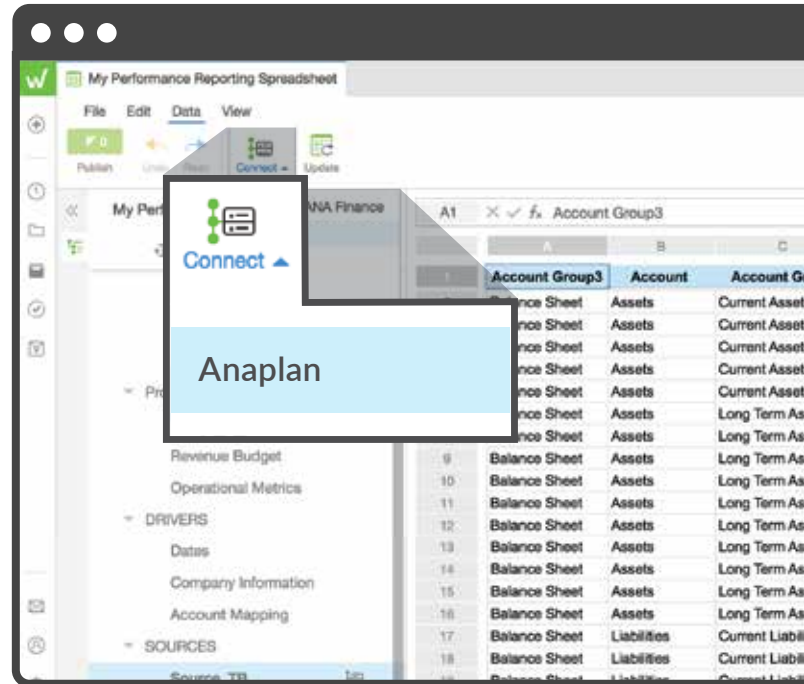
My Performance Reporting Spreadsheet

File Edit Data View

Publish Undo Redo Connect Update

My Perf ANA Finance

Connect

Anaplan

Pro

Revenue Budget

Operational Metrics

DRIVERS

Dates

Company Information

Account Mapping

SOURCES

Source_TB

A1 Account Group3

| | A | B | C |
|---|---|---|---|
| 1 | Account Group3 | Account | Account G |
| | ance Sheet | Assets | Current Asset |
| | ance Sheet | Assets | Current Asset |
| | ance Sheet | Assets | Current Asset |
| | ance Sheet | Assets | Current Asset |
| | ance Sheet | Assets | Current Asset |
| | ance Sheet | Assets | Long Term As |
| | ance Sheet | Assets | Long Term As |
| 9 | Balance Sheet | Assets | Long Term As |
| 10 | Balance Sheet | Assets | Long Term As |
| 11 | Balance Sheet | Assets | Long Term As |
| 12 | Balance Sheet | Assets | Long Term As |
| 13 | Balance Sheet | Assets | Long Term As |
| 14 | Balance Sheet | Assets | Long Term As |
| 15 | Balance Sheet | Assets | Long Term As |
| 16 | Balance Sheet | Assets | Long Term As |
| 17 | Balance Sheet | Liabilities | Current Liabil |
| 18 | Balance Sheet | Liabilities | Current Liabil |